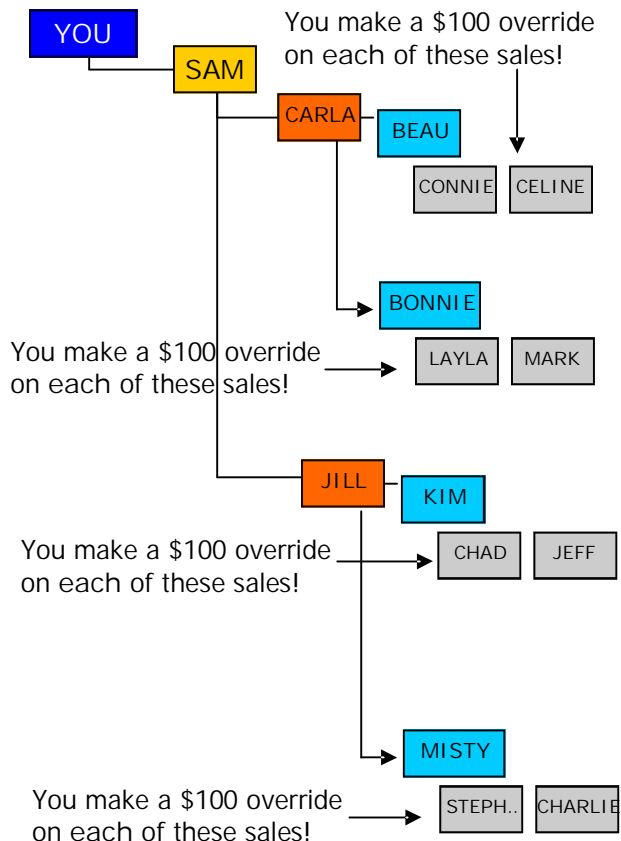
YOU

SAM

You make a $100 override on each of these sales!

CARLA

BEAU

CONNIE

CELINE

BONNIE

You make a $100 override on each of these sales!

LAYLA

MARK

JILL

KIM

You make a $100 override on each of these sales!

CHAD

JEFF

MISTY

You make a $100 override on each of these sales!

STEPH..

CHARLIE